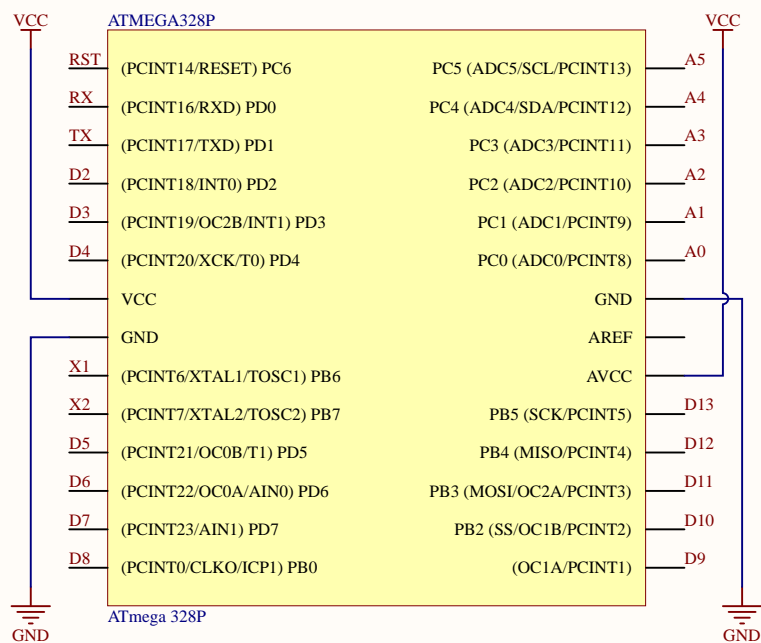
VCC
ATMEGA328P
VCC

RST (PCINT14/RESET) PC6
RX (PCINT16/RXD) PD0
TX (PCINT17/TXD) PD1
D2 (PCINT18/INT0) PD2
D3 (PCINT19/OC2B/INT1) PD3
D4 (PCINT20/XCK/T0) PD4
VCC
GND
X1 (PCINT6/XTAL1/TOSC1) PB6
X2 (PCINT7/XTAL2/TOSC2) PB7
D5 (PCINT21/OC0B/T1) PD5
D6 (PCINT22/OC0A/AIN0) PD6
D7 (PCINT23/AIN1) PD7
D8 (PCINT0/CLKO/ICP1) PB0

PC5 (ADC5/SCL/PCINT13) A5
PC4 (ADC4/SDA/PCINT12) A4
PC3 (ADC3/PCINT11) A3
PC2 (ADC2/PCINT10) A2
PC1 (ADC1/PCINT9) A1
PC0 (ADC0/PCINT8) A0
GND
AREF
AVCC
PB5 (SCK/PCINT5) D13
PB4 (MISO/PCINT4) D12
PB3 (MOSI/OC2A/PCINT3) D11
PB2 (SS/OC1B/PCINT2) D10
(OC1A/PCINT1) D9

ATmega 328P
GND
GND